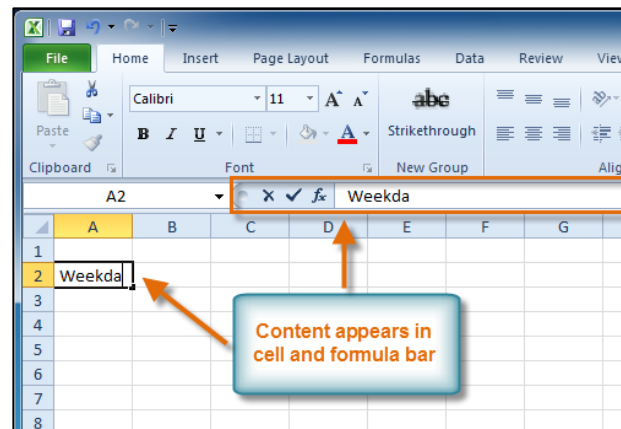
File Home Insert Page Layout Formulas Data Review View

Paste

Clipboard

Calibri 11 A A

B I U A

Font

abc

Strikethrough

New Group

Alig

A2 fx Weekda

| | A | B | C | D | E | F | G |
|---|---|---|---|---|---|---|---|
| 1 | | | | | | | |
| 2 | Weekda | | | | | | |
| 3 | | | | | | | |
| 4 | | | | | | | |
| 5 | | | | | | | |
| 6 | | | | | | | |
| 7 | | | | | | | |
| 8 | | | | | | | |

Content appears in cell and formula bar